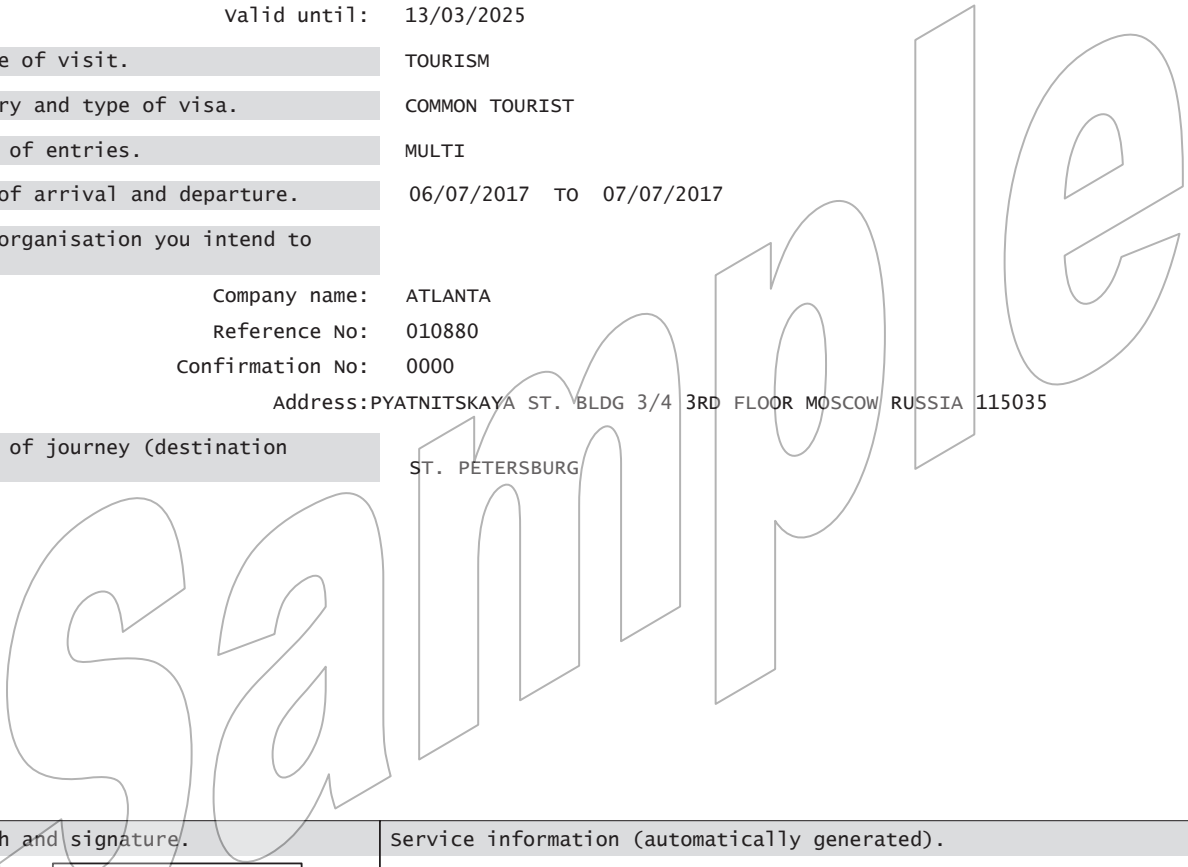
Valid until: 13/03/2025

e of visit. TOURISM

ry and type of visa. COMMON TOURIST

of entries. MULTI

of arrival and departure. 06/07/2017 TO 07/07/2017

organisation you intend to

Company name: ATLANTA

Reference No: 010880

Confirmation No: 0000

Address: PYATNITSKAYA ST. BLDG 3/4 3RD FLOOR MOSCOW RUSSIA 115035

of journey (destination ST. PETERSBURG

Sample

h and signature.

Service information (automatically generated).